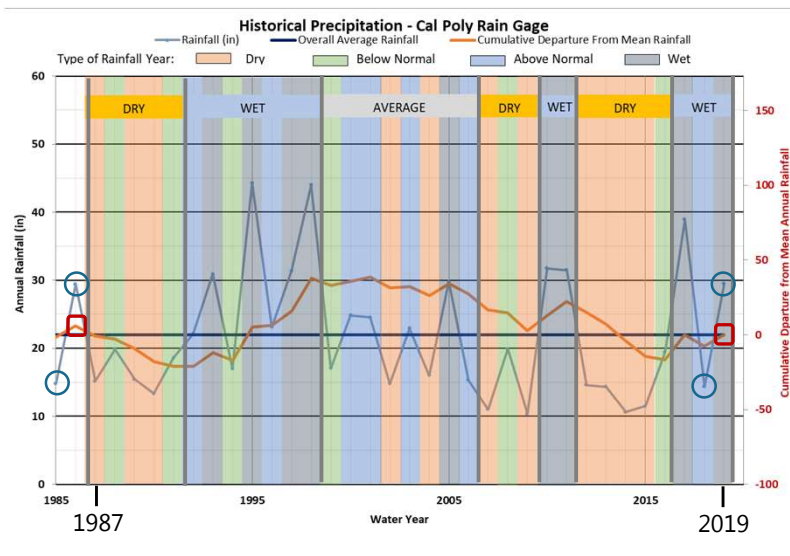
Historical Precipitation - Cal Poly Rain Gage

Rainfall (in)
Overall Average Rainfall
Cumulative Departure From Mean Rainfall

Type of Rainfall Year:
Dry
Below Normal
Above Normal
Wet

DRY
WET
AVERAGE
DRY
WET
DRY
WET

Annual Rainfall (in)

60
50
40
30
20
10
0

150
100
50
0
-50
-100

Cumulative Dparture from Mean Annual Rainfall

1985
1995
2005
2015

Water Year

1987
2019